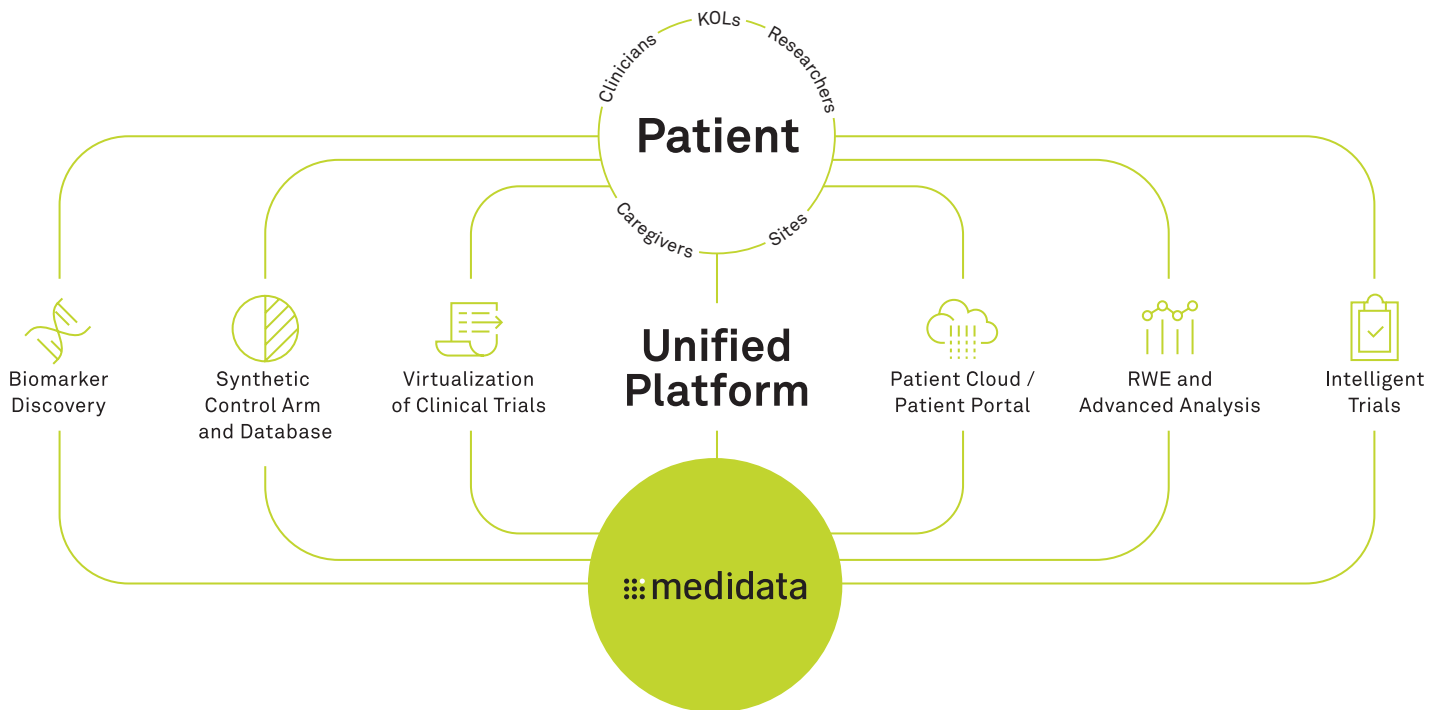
Clinicians
KOLs
Researchers
Patient
Caregivers
Sites

Biomarker Discovery

Synthetic Control Arm and Database

Virtualization of Clinical Trials

Unified Platform

Patient Cloud / Patient Portal

RWE and Advanced Analysis

Intelligent Trials

medidata